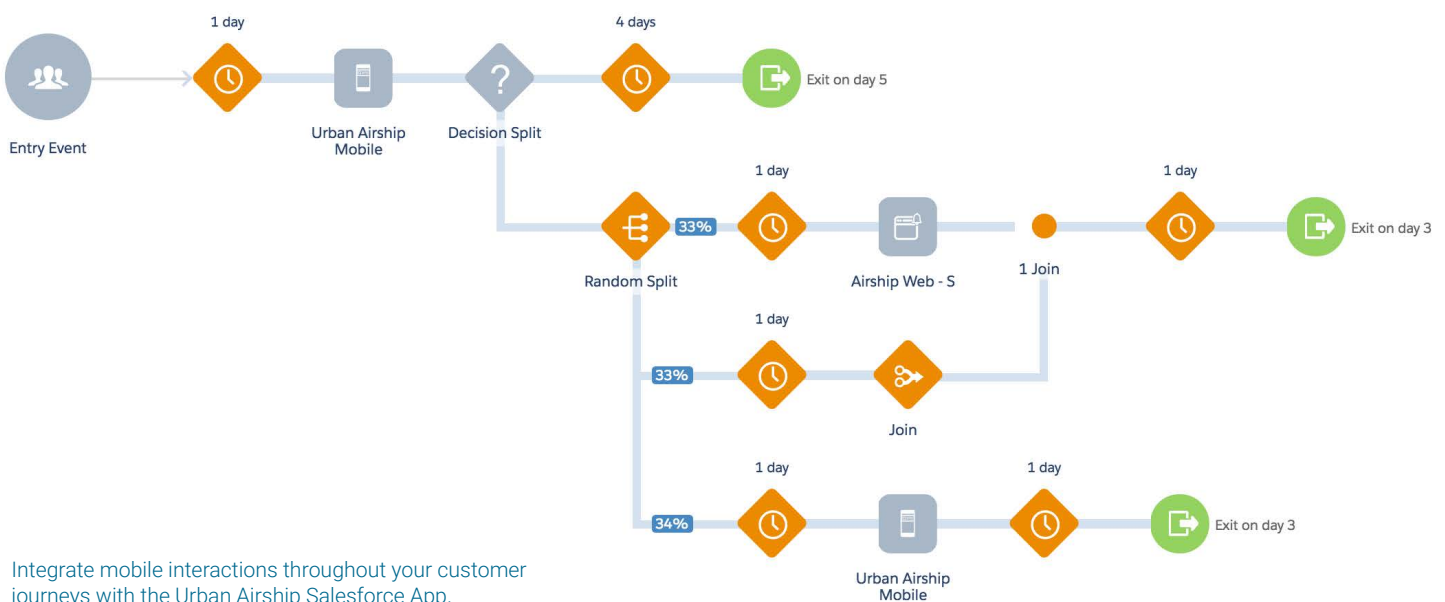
1 day

4 days

Entry Event

Urban Airship Mobile

Decision Split

Exit on day 5

1 day

1 day

33%

Random Split

Airship Web - S

1 Join

Exit on day 3

1 day

33%

Join

1 day

1 day

34%

Exit on day 3

Urban Airship Mobile

Integrate mobile interactions throughout your customer journeys with the Urban Airship Salesforce App.